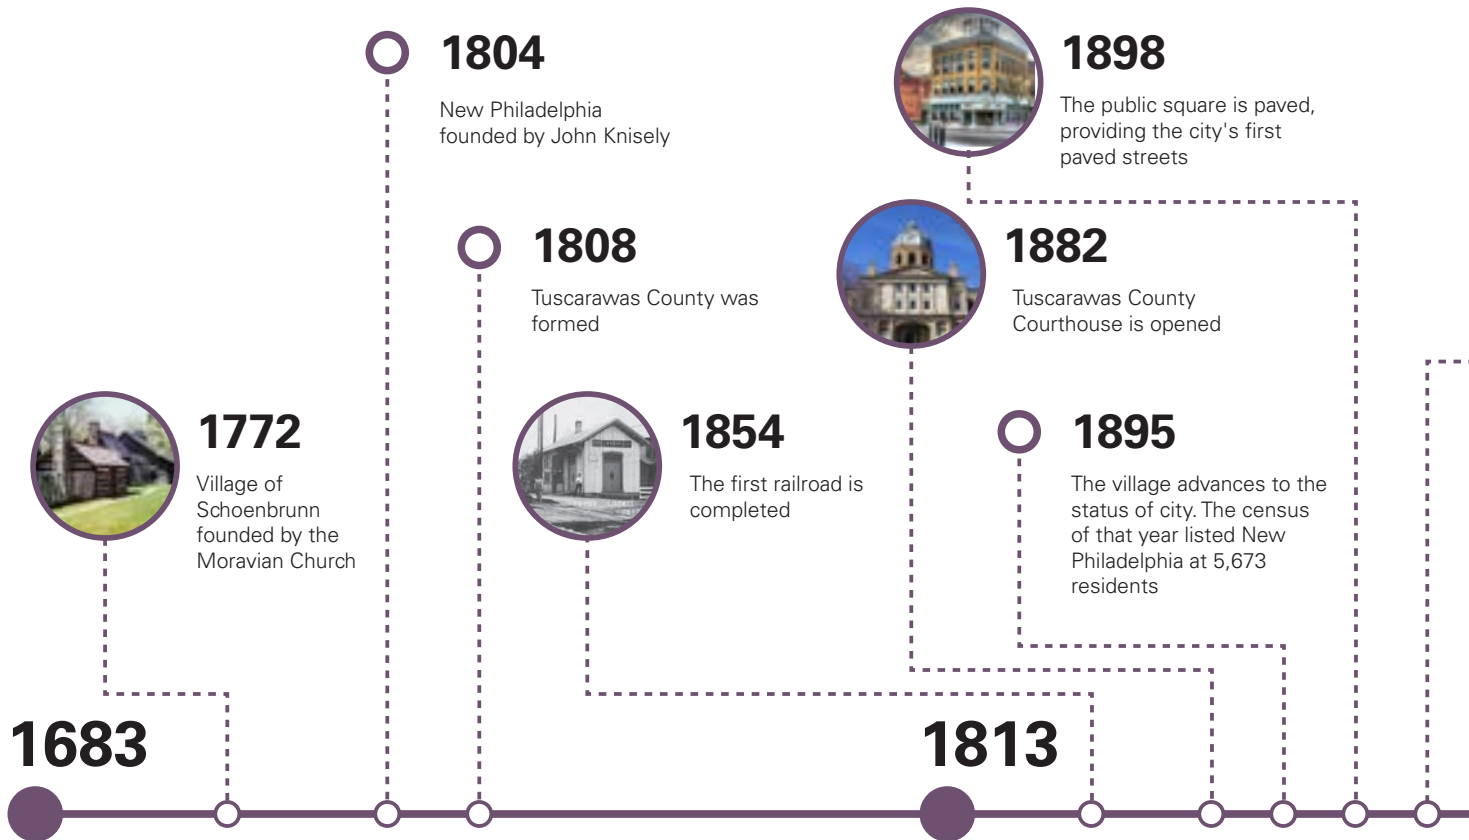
1804
New Philadelphia founded by John Knisely

1898
The public square is paved, providing the city's first paved streets

1808
Tuscarawas County was formed

1882
Tuscarawas County Courthouse is opened

1772
Village of Schoenbrunn founded by the Moravian Church

1854
The first railroad is completed

1895
The village advances to the status of city. The census of that year listed New Philadelphia at 5,673 residents

1683

1813